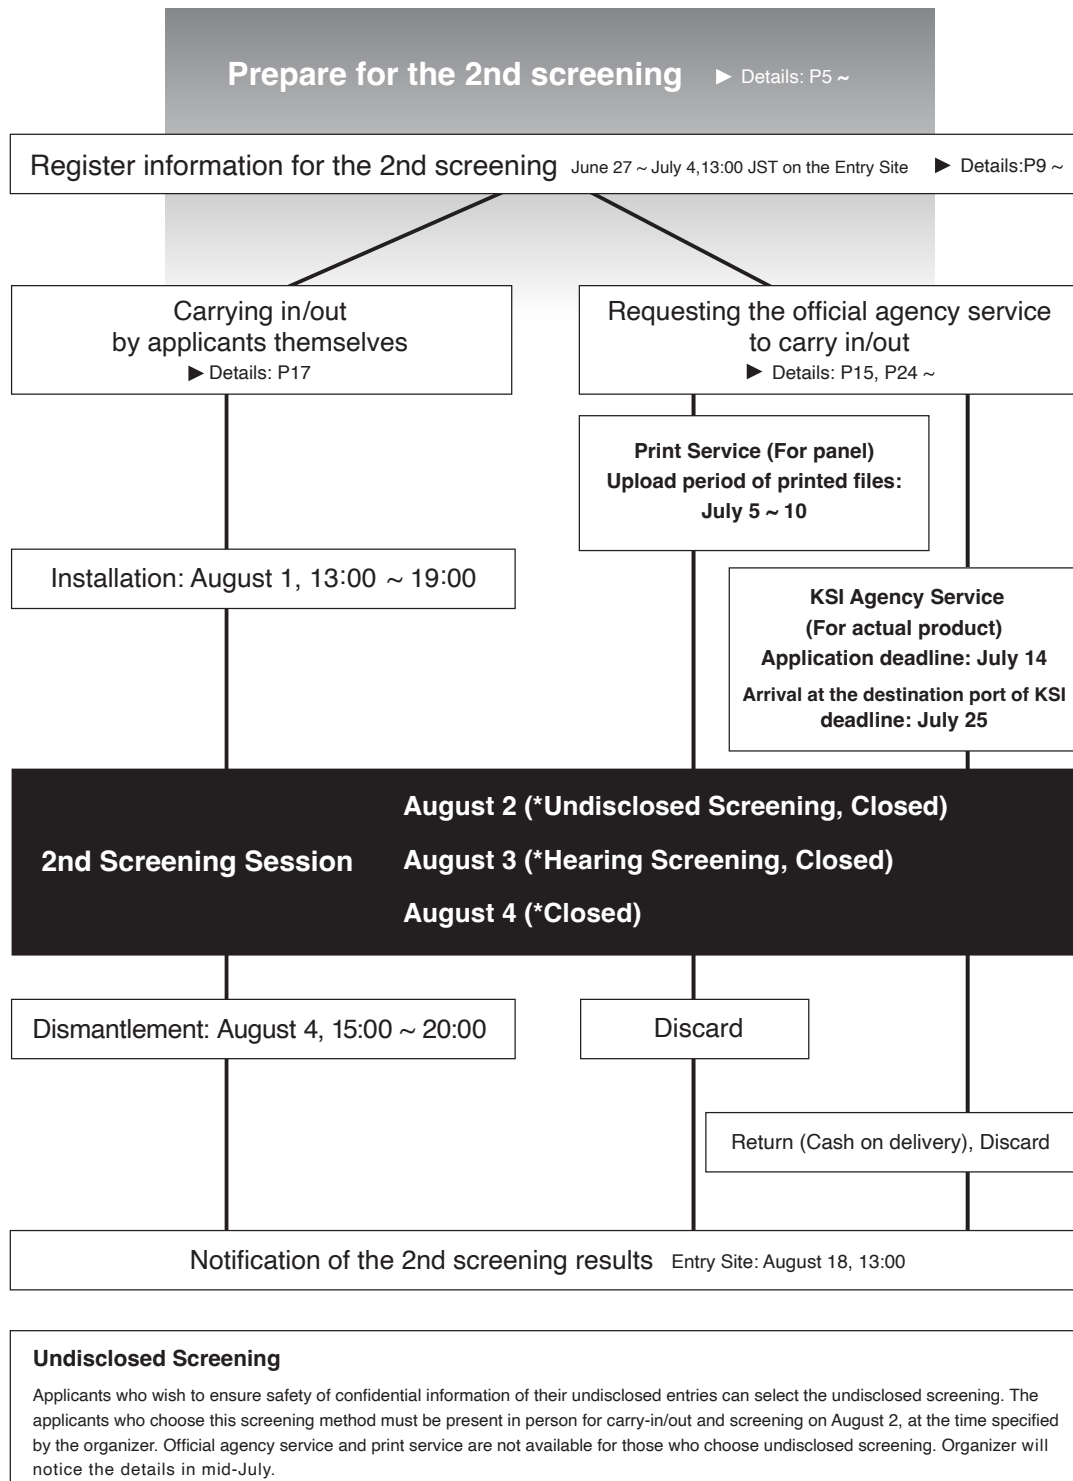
Prepare for the 2nd screening ► Details: P5 ~

Register information for the 2nd screening June 27 ~ July 4,13:00 JST on the Entry Site ► Details:P9 ~

Carrying in/out by applicants themselves ► Details: P17

Requesting the official agency service to carry in/out ► Details: P15, P24 ~

Print Service (For panel) Upload period of printed files: July 5 ~ 10

Installation: August 1, 13:00 ~ 19:00

KSI Agency Service (For actual product) Application deadline: July 14 Arrival at the destination port of KSI deadline: July 25

2nd Screening Session

August 2 (*Undisclosed Screening, Closed)
August 3 (*Hearing Screening, Closed)
August 4 (*Closed)

Dismantlement: August 4, 15:00 ~ 20:00

Discard

Return (Cash on delivery), Discard

Notification of the 2nd screening results Entry Site: August 18, 13:00

Undisclosed Screening

Applicants who wish to ensure safety of confidential information of their undisclosed entries can select the undisclosed screening. The applicants who choose this screening method must be present in person for carry-in/out and screening on August 2, at the time specified by the organizer. Official agency service and print service are not available for those who choose undisclosed screening. Organizer will notice the details in mid-July.